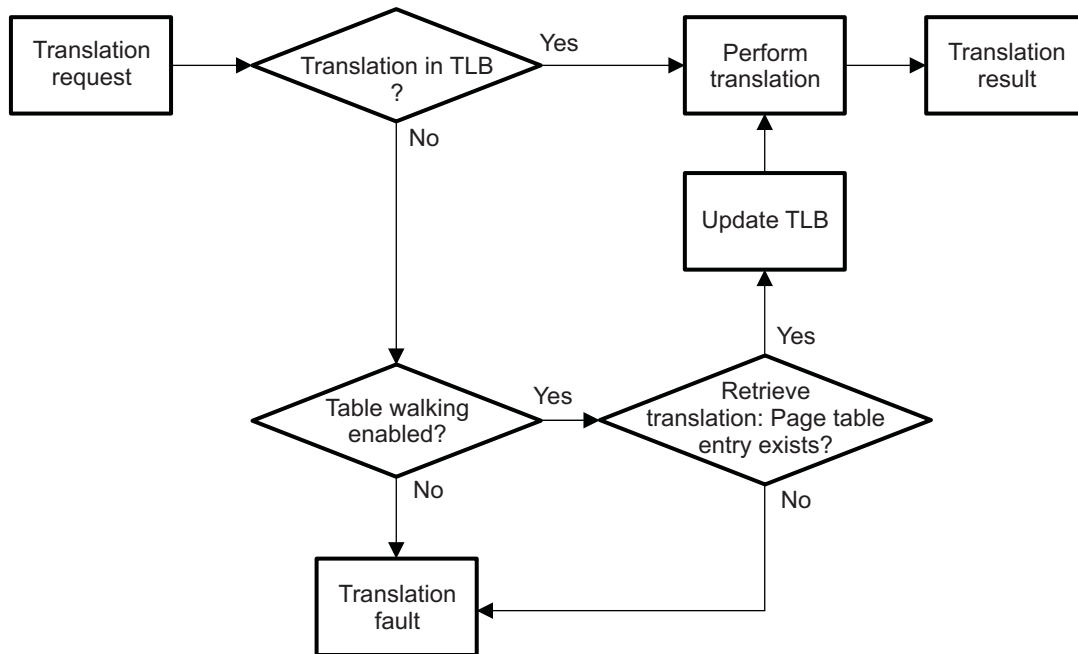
Translation request

Translation in TLB ?

Yes

Perform translation

Translation result

No

Update TLB

Yes

Table walking enabled?

Yes

Retrieve translation: Page table entry exists?

No

No

Translation fault